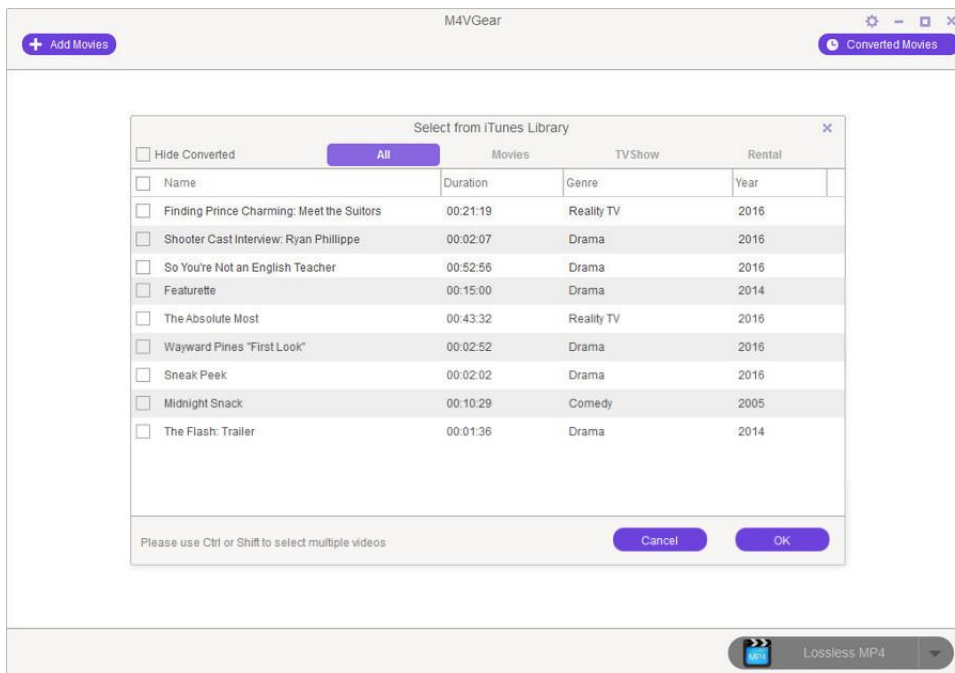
M4VGear

Add Movies

Converted Movies

Select from iTunes Library

Hide Converted

All

Movies

TVShow

Rental

| Name | Duration | Genre | Year |
|---|---|---|---|
| Finding Prince Charming: Meet the Suitors | 00:21:19 | Reality TV | 2016 |
| Shooter Cast Interview: Ryan Phillippe | 00:02:07 | Drama | 2016 |
| So You're Not an English Teacher | 00:52:56 | Drama | 2016 |
| Featurette | 00:15:00 | Drama | 2014 |
| The Absolute Most | 00:43:32 | Reality TV | 2016 |
| Wayward Pines "First Look" | 00:02:52 | Drama | 2016 |
| Sneak Peek | 00:02:02 | Drama | 2016 |
| Midnight Snack | 00:10:29 | Comedy | 2005 |
| The Flash: Trailer | 00:01:36 | Drama | 2014 |

Please use Ctrl or Shift to select multiple videos

Cancel

OK

MP4

Lossless MP4